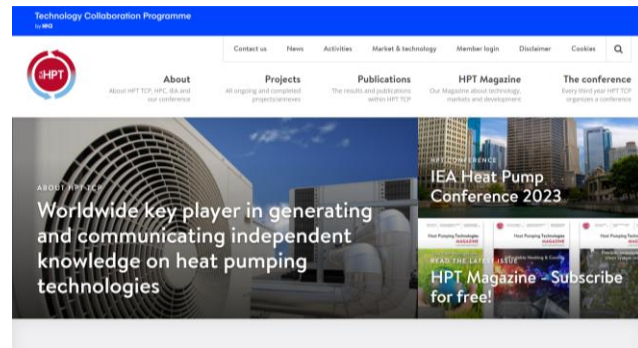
Technology Collaboration Programme
by IEA

Contact us News Activities Market & technology Member login Disclaimer Cookies

HPT

About
About HPT TCP, HPC, IEA and our conference

Projects
All ongoing and completed projects/annexes

Publications
The results and publications within HPT TCP

HPT Magazine
Our Magazine about technology, markets and development

The conference
Every third year HPT TCP organizes a conference

ABOUT HPT TCP

Worldwide key player in generating and communicating independent knowledge on heat pumping technologies

HPT CONFERENCE

IEA Heat Pump Conference 2023

READ THE LATEST ISSUE

HPT Magazine - Subscribe for free!